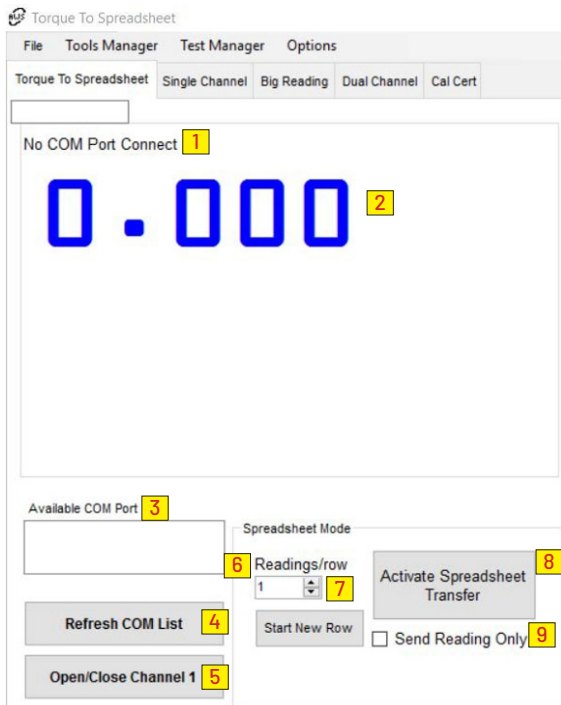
Torque To Spreadsheet

File Tools Manager Test Manager Options

Torque To Spreadsheet | Single Channel | Big Reading | Dual Channel | Cal Cert

No COM Port Connect 1

0.000 2

Available COM Port 3

Spreadsheet Mode

6 Readings/row

1 7

Activate Spreadsheet Transfer 8

Refresh COM List 4

Start New Row

Send Reading Only 9

Open/Close Channel 1 5